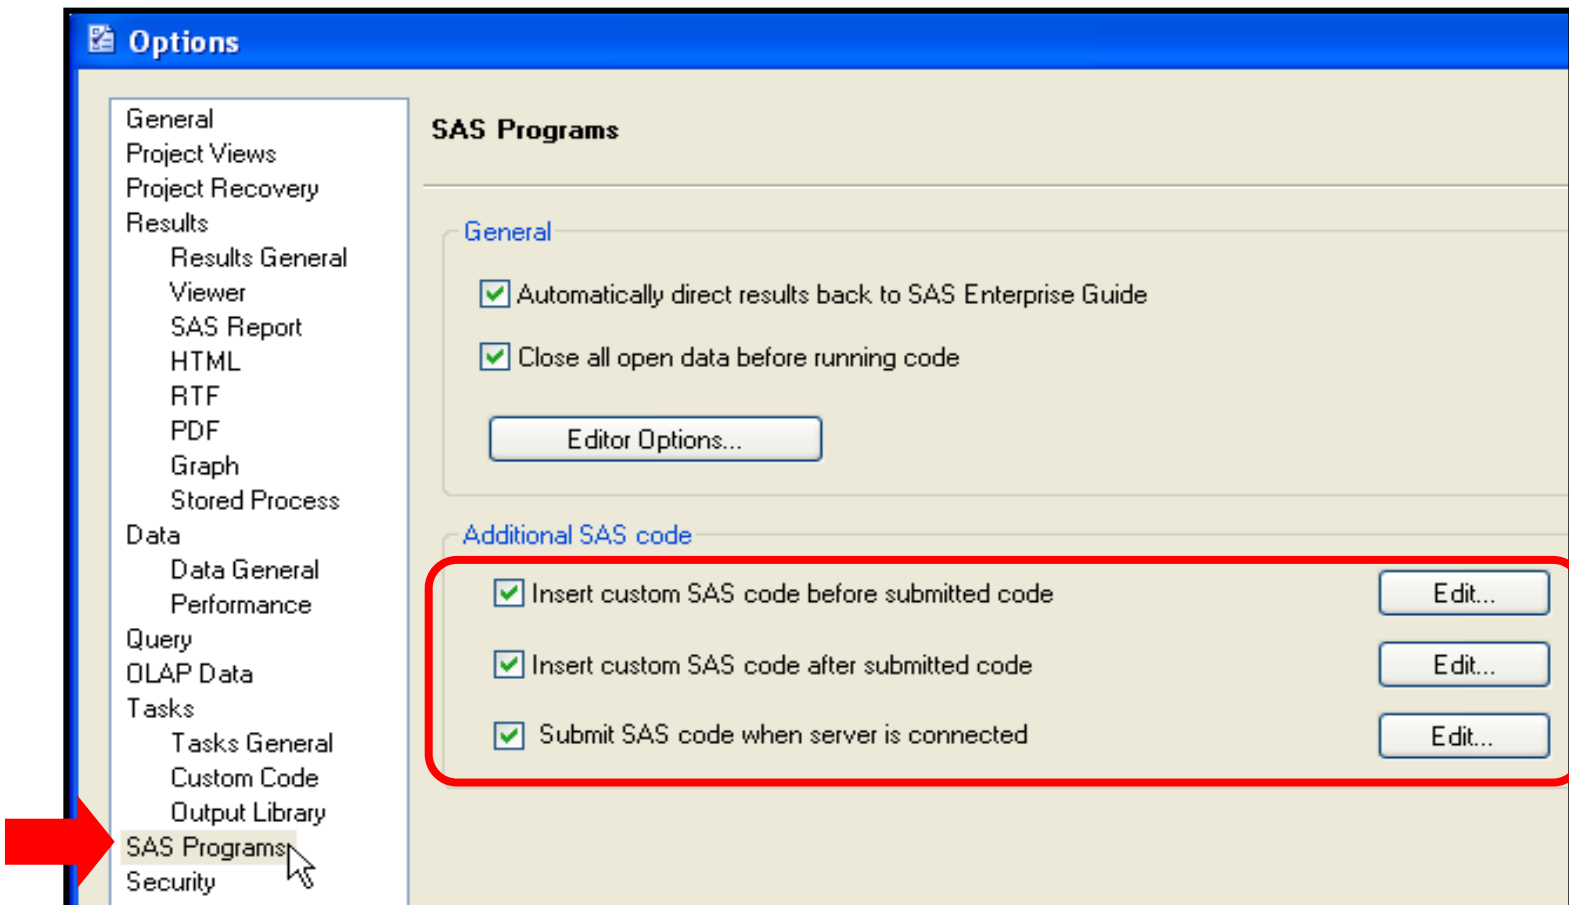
Options

General
Project Views
Project Recovery
Results
Results General
Viewer
SAS Report
HTML
RTF
PDF
Graph
Stored Process
Data
Data General
Performance
Query
OLAP Data
Tasks
Tasks General
Custom Code
Output Library
SAS Programs
Security

SAS Programs

General

Automatically direct results back to SAS Enterprise Guide

Close all open data before running code

Editor Options...

Additional SAS code

Insert custom SAS code before submitted code

Edit...

Insert custom SAS code after submitted code

Edit...

Submit SAS code when server is connected

Edit...